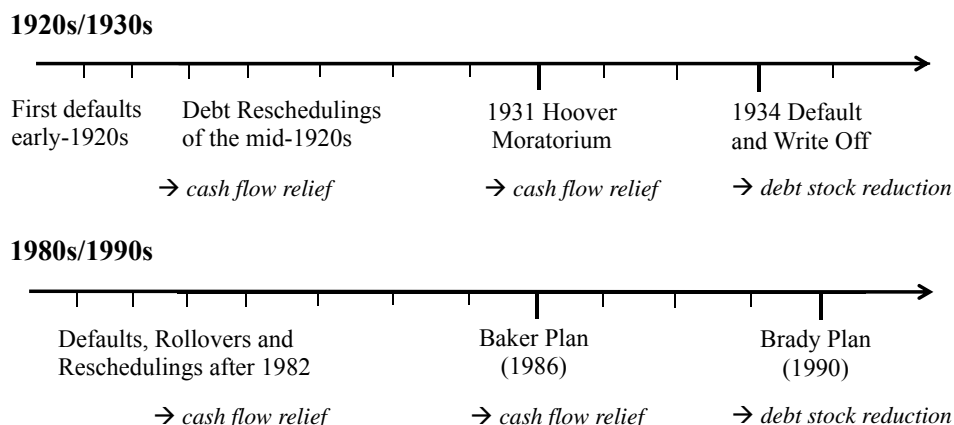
**1920s/1930s**

First defaults early-1920s

Debt Reschedulings of the mid-1920s

→ *cash flow relief*

1931 Hoover Moratorium

→ *cash flow relief*

1934 Default and Write Off

→ *debt stock reduction*

**1980s/1990s**

Defaults, Rollovers and Reschedulings after 1982

→ *cash flow relief*

Baker Plan (1986)

→ *cash flow relief*

Brady Plan (1990)

→ *debt stock reduction*